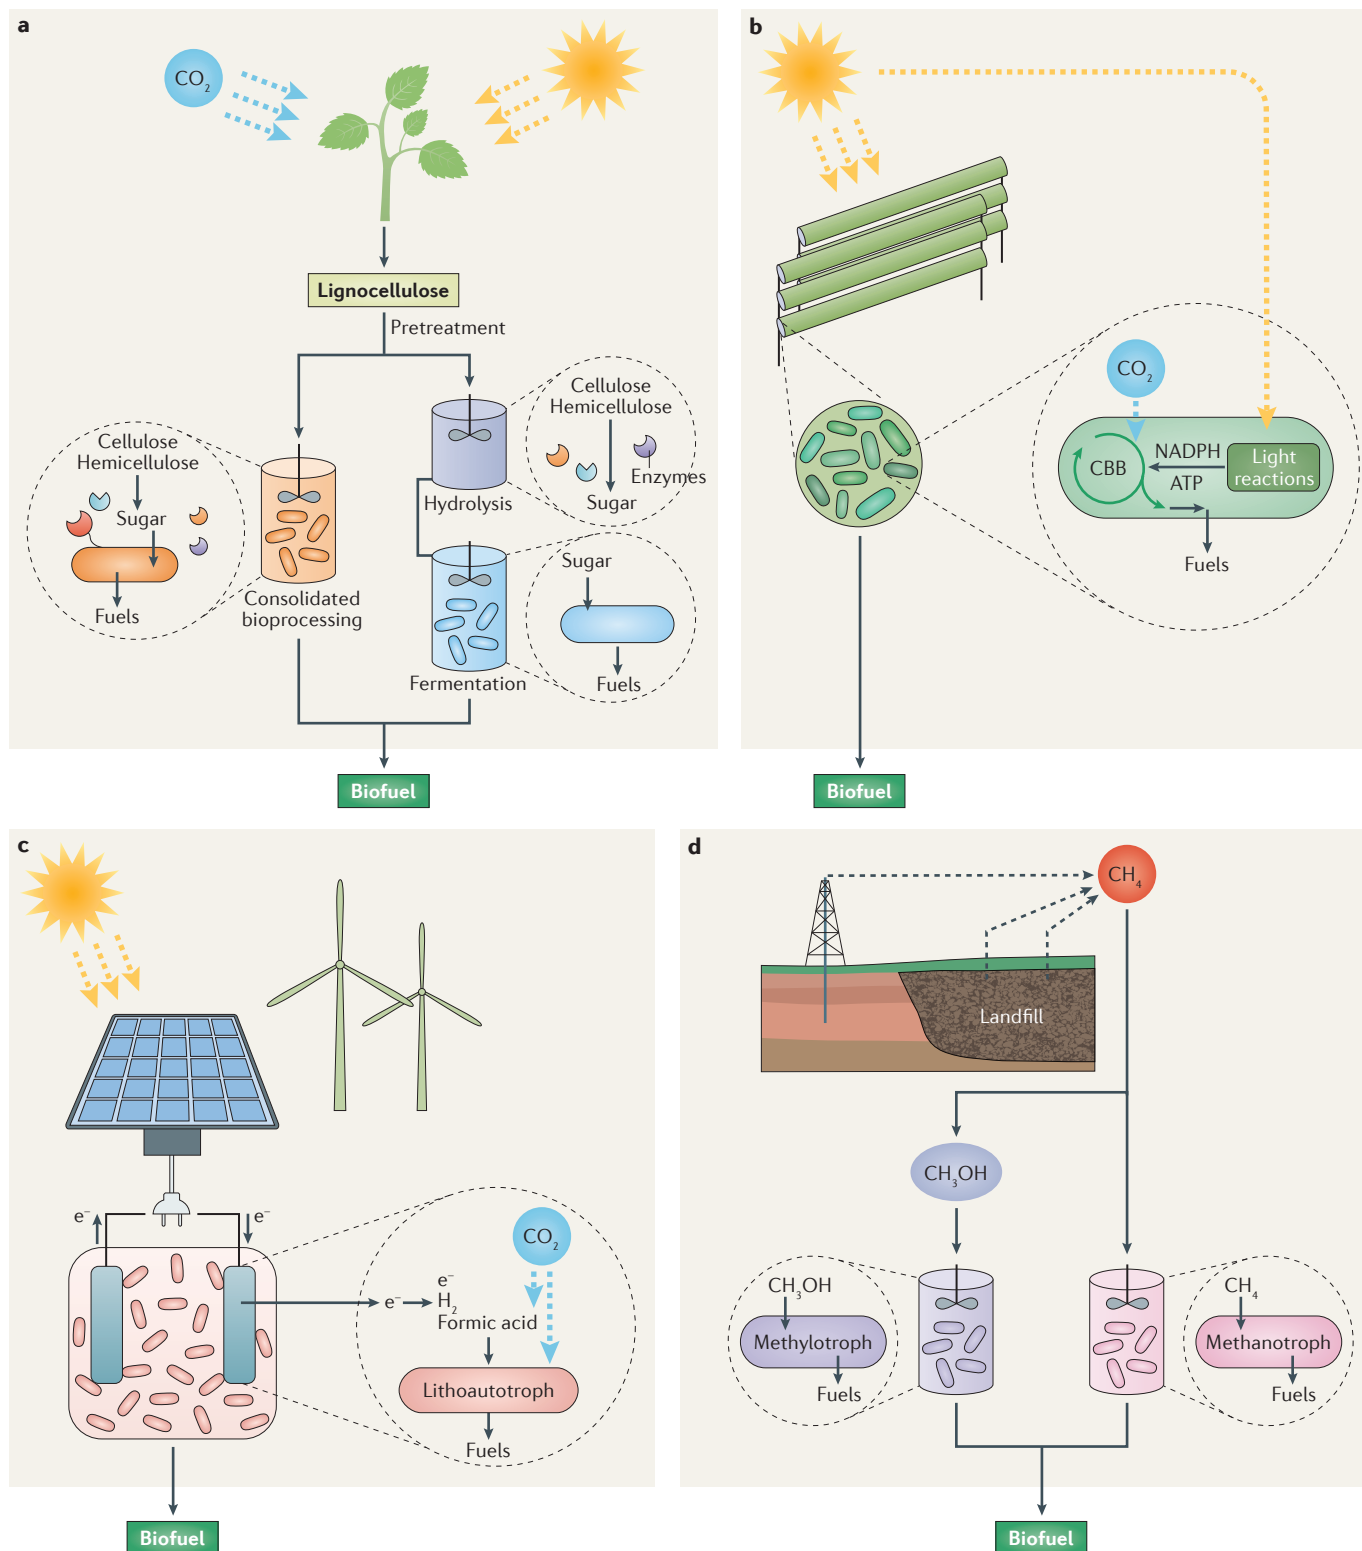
a

$CO_2$

Lignocellulose

Pretreatment

Cellulose
Hemicellulose

Sugar

Fuels

Consolidated bioprocessing

Hydrolysis

Cellulose
Hemicellulose

Enzymes

Sugar

Fermentation

Sugar

Fuels

Biofuel

b

$CO_2$

CBB

NADPH

ATP

Light reactions

Fuels

Biofuel

c

$e^-$

$e^-$

$e^-$

$e^-$
$H_2$
Formic acid

$CO_2$

Lithoautotroph

Fuels

Biofuel

d

$CH_4$

Landfill

$CH_3OH$

$CH_3OH$

Methylotroph

Fuels

$CH_4$

Methanotroph

Fuels

Biofuel